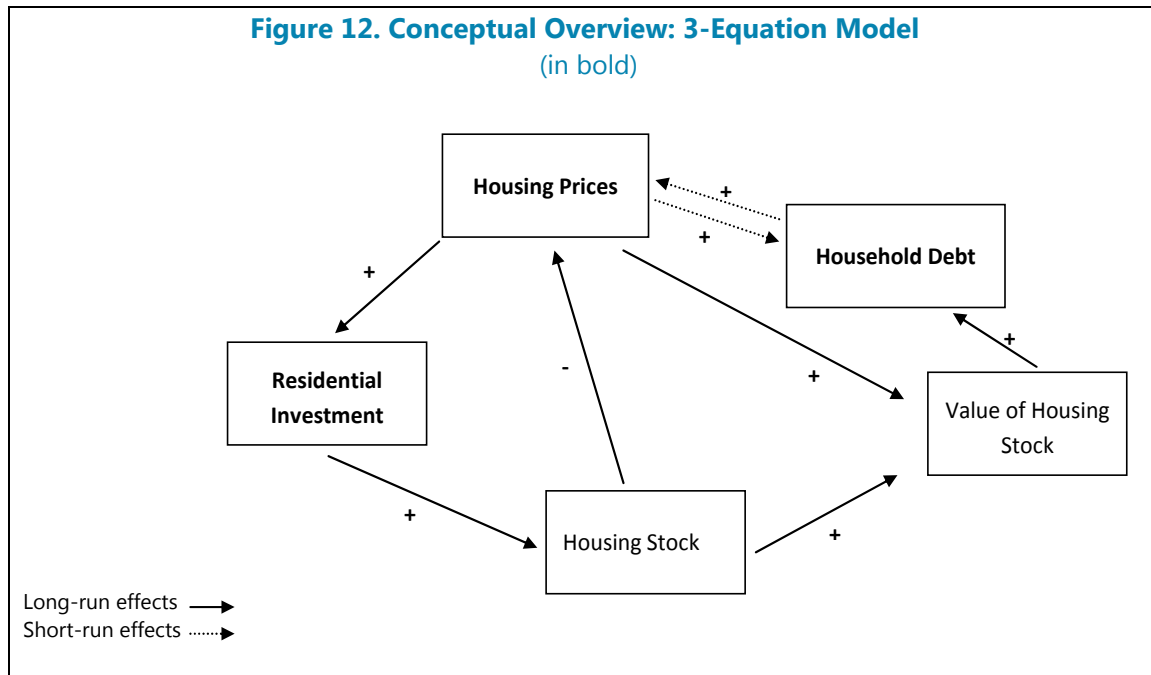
Figure 12. Conceptual Overview: 3-Equation Model
(in bold)

Housing Prices

+

+

Household Debt

+

Residential Investment

-

+

+

Value of Housing Stock

+

Housing Stock

+

Long-run effects
Short-run effects